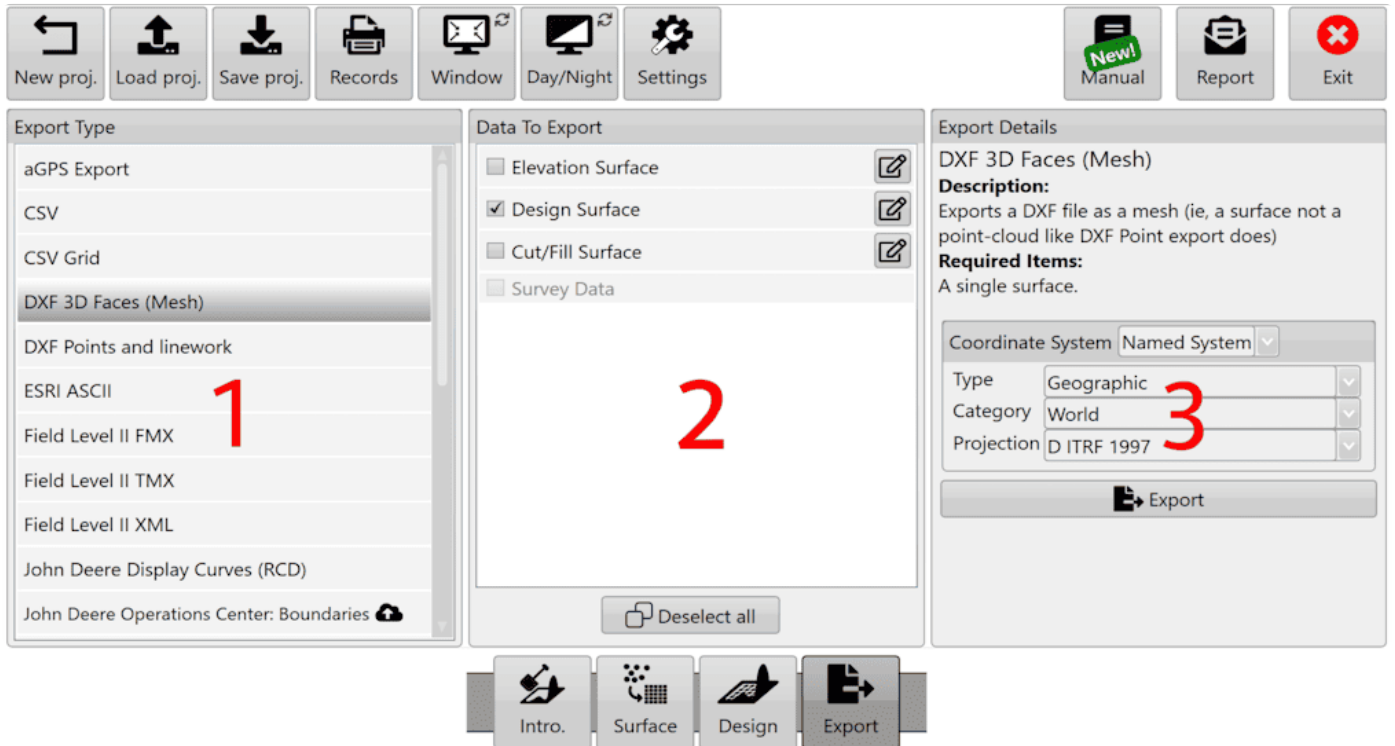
New proj. Load proj. Save proj. Records Window Day/Night Settings

New! Manual Report Exit

Export Type
aGPS Export
CSV
CSV Grid
DXF 3D Faces (Mesh)
DXF Points and linework
ESRI ASCII
Field Level II FMX
Field Level II TMX
Field Level II XML
John Deere Display Curves (RCD)
John Deere Operations Center: Boundaries

1

Data To Export
Elevation Surface
Design Surface
Cut/Fill Surface
Survey Data

2

Deselect all

Export Details
DXF 3D Faces (Mesh)
**Description:**
Exports a DXF file as a mesh (ie, a surface not a point-cloud like DXF Point export does)
**Required Items:**
A single surface.

Coordinate System Named System
Type Geographic
Category World
Projection D ITRF 1997

3

Export

Intro. Surface Design Export